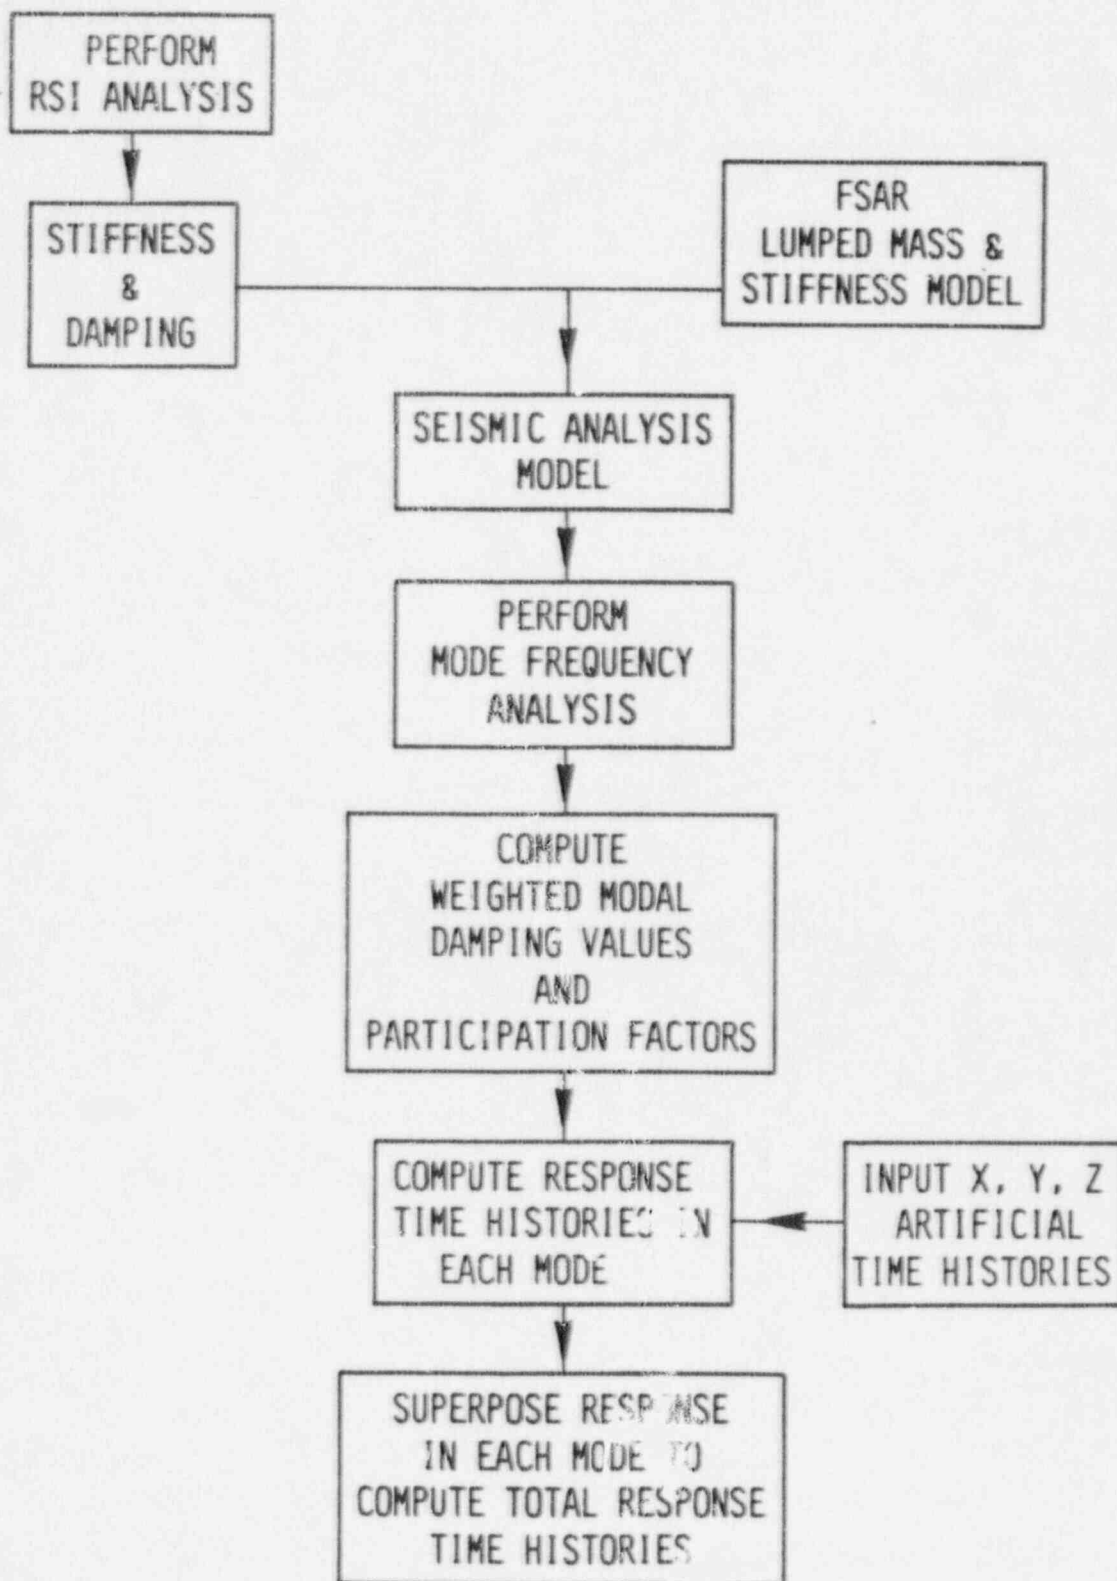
PERFORM RSI ANALYSIS

STIFFNESS & DAMPING

FSAR LUMPED MASS & STIFFNESS MODEL

SEISMIC ANALYSIS MODEL

PERFORM MODE FREQUENCY ANALYSIS

COMPUTE WEIGHTED MODAL DAMPING VALUES AND PARTICIPATION FACTORS

COMPUTE RESPONSE TIME HISTORIES IN EACH MODE

INPUT X, Y, Z ARTIFICIAL TIME HISTORIES

SUPERPOSE RESPONSE IN EACH MODE TO COMPUTE TOTAL RESPONSE TIME HISTORIES